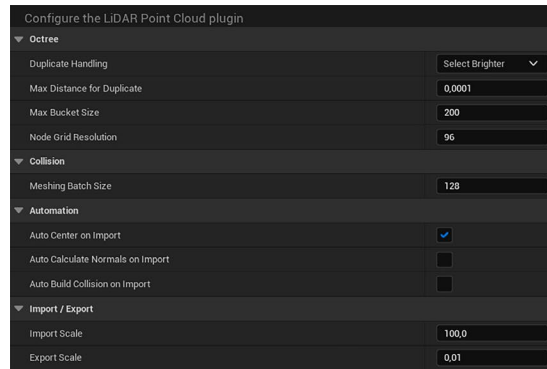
Configure the LiDAR Point Cloud plugin

Octree

Duplicate Handling | Select Brighter

Max Distance for Duplicate | 0,0001

Max Bucket Size | 200

Node Grid Resolution | 96

Collision

Meshing Batch Size | 128

Automation

Auto Center on Import

Auto Calculate Normals on Import

Auto Build Collision on Import

Import / Export

Import Scale | 100,0

Export Scale | 0,01